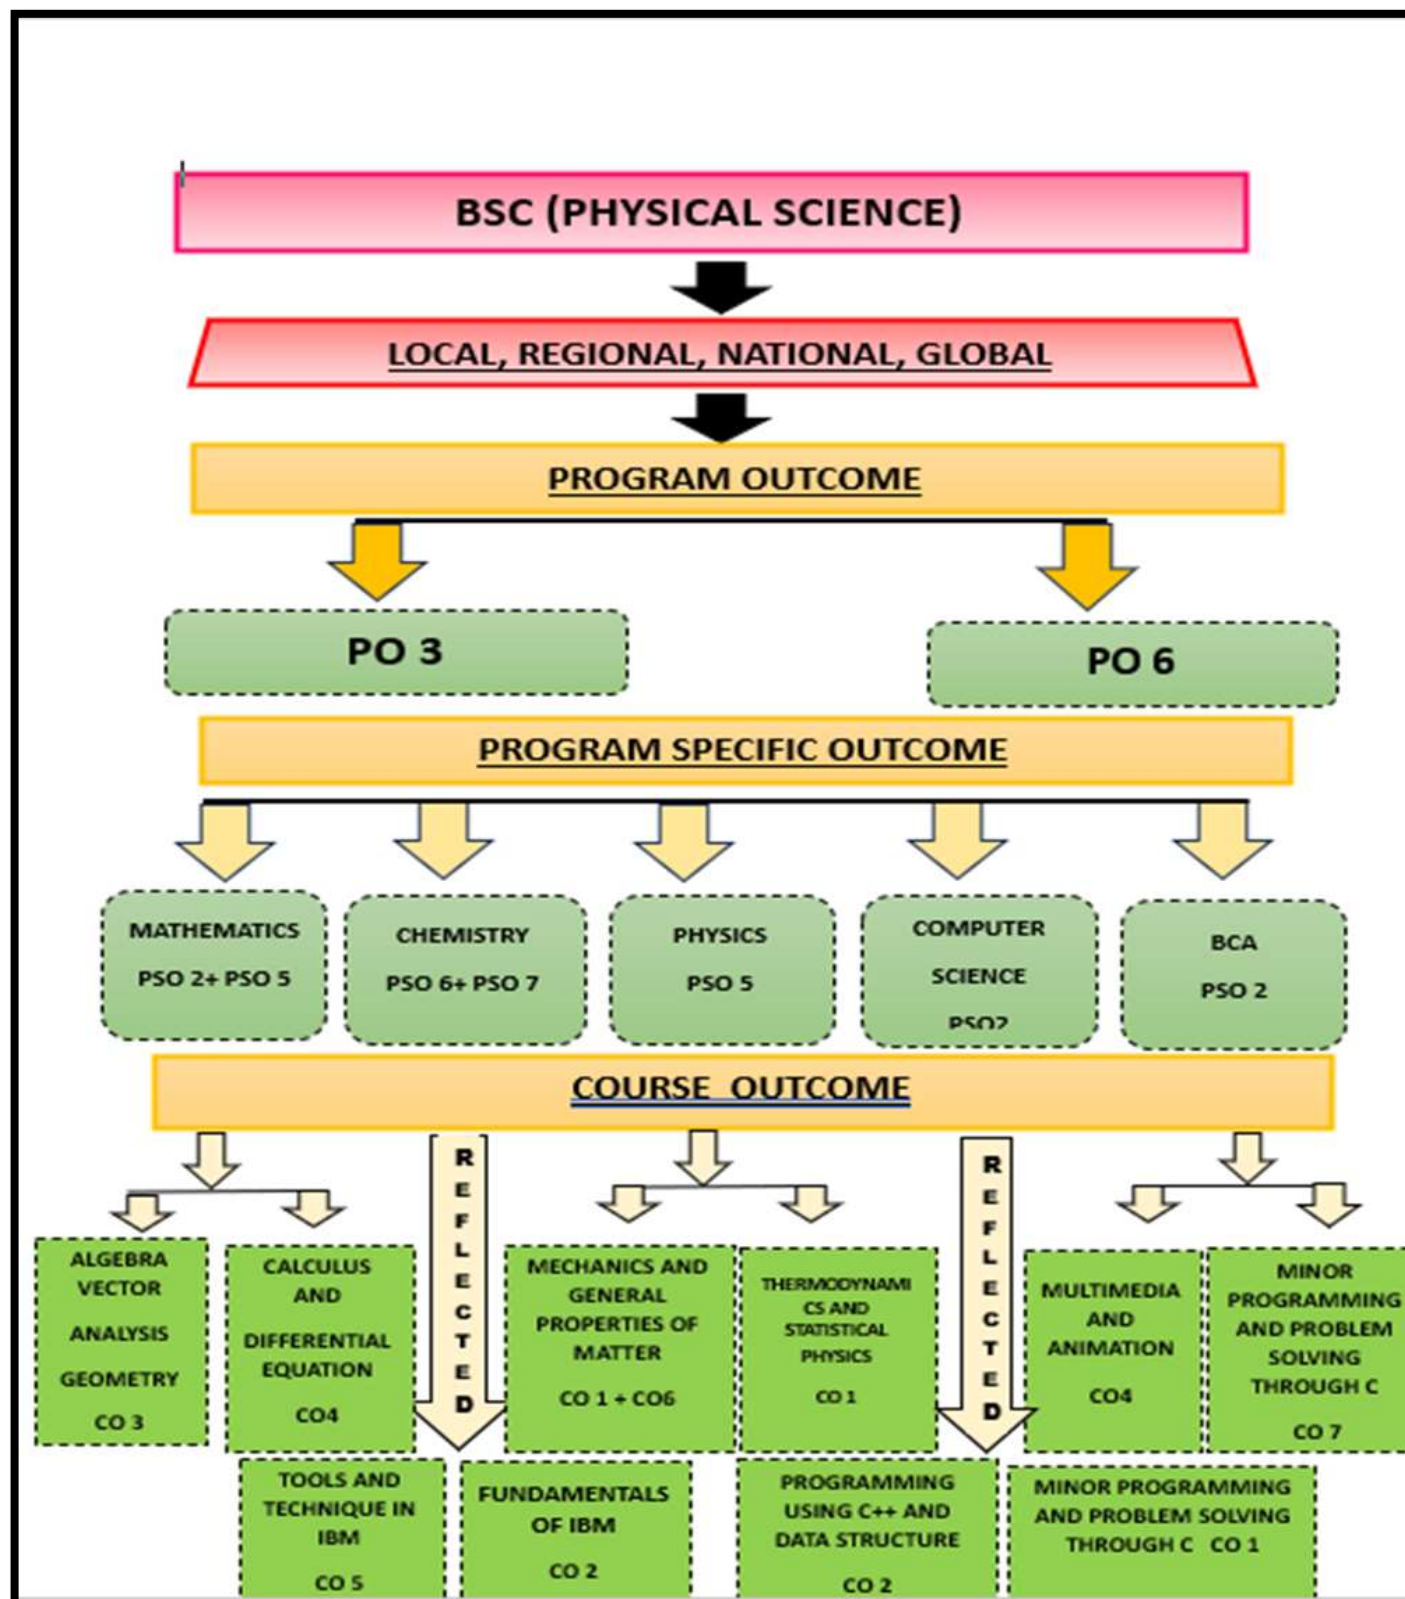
BSC (PHYSICAL SCIENCE)

LOCAL, REGIONAL, NATIONAL, GLOBAL

PROGRAM OUTCOME

PO 3

PO 6

PROGRAM SPECIFIC OUTCOME

MATHEMATICS
PSO 2+ PSO 5

CHEMISTRY
PSO 6+ PSO 7

PHYSICS
PSO 5

COMPUTER SCIENCE
PSO2

BCA
PSO 2

COURSE OUTCOME

REFLECTED

REFLECTED

ALGEBRA VECTOR ANALYSIS GEOMETRY
CO 3

CALCULUS AND DIFFERENTIAL EQUATION
CO4

MECHANICS AND GENERAL PROPERTIES OF MATTER
CO 1 + CO6

THERMODYNAMICS AND STATISTICAL PHYSICS
CO 1

MULTIMEDIA AND ANIMATION
CO4

MINOR PROGRAMMING AND PROBLEM SOLVING THROUGH C
CO 7

TOOLS AND TECHNIQUE IN IBM
CO 5

FUNDAMENTALS OF IBM
CO 2

PROGRAMMING USING C++ AND DATA STRUCTURE
CO 2

MINOR PROGRAMMING AND PROBLEM SOLVING THROUGH C CO 1